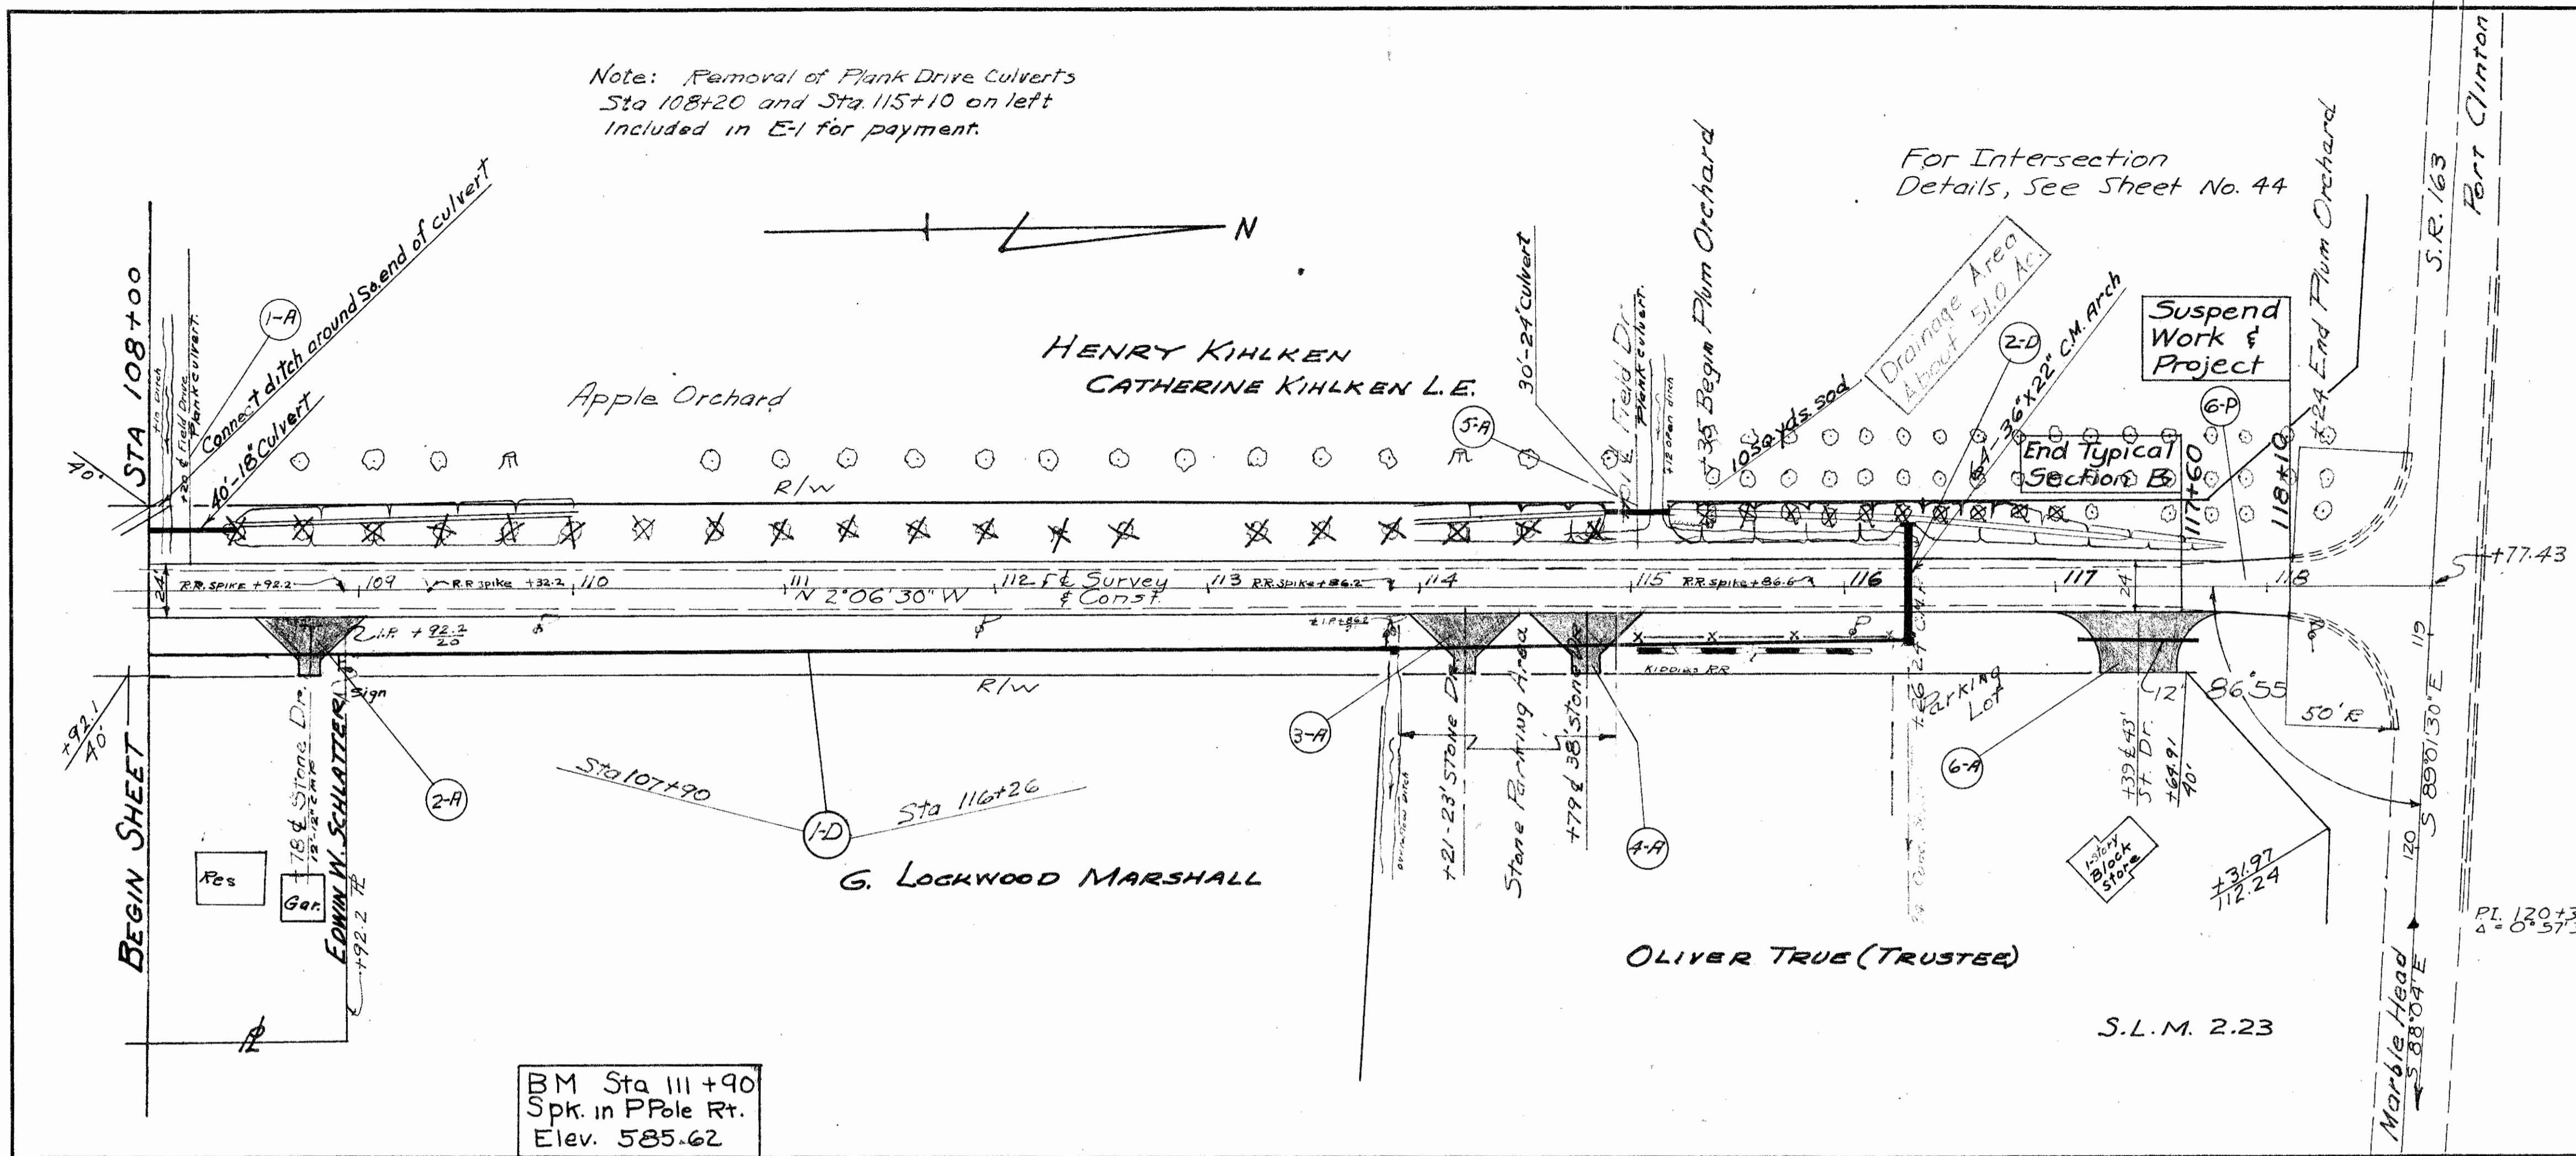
Note: Removal of Plank Drive Culverts Sta 108+20 and Sta. 115+10 on left Included in E-1 for payment.

N

For Intersection Details, See Sheet No. 44

S.R. 163

Port Clinton

STA 108+00

40'

+10 ditch

+20 ℄ Field Drive Plank culvert

1-A

Connect ditch around So. end of culvert

40-18" Culvert

Apple Orchard

HENRY KIHLKEN
CATHERINE KIHLKEN L.E.

5-A

30'-24" culvert

℄ Field Dr. Plank culvert

+12 open ditch

+35 Begin Plum Orchard

105 sq. yds. sod

Drainage Area About 51.0 Ac.

2-D

64-36"x22" C.M. Arch

Suspend Work & Project

6-P

+24 End Plum Orchard

End Typical Section B

117+60

118+10

R/W

24

R.R. SPIKE +92.2

109

R.R. spike +32.2

110

111

N 2°06'30" W

112 ℄ Survey & Const.

113 R.R. Spike +86.2

114

115 R.R. spike +86.6

116

117

24

118

+77.43

I.P. + 92.2 / 20

I.P. +86.2

Stone Parking Area

KIDDIES RR

24" C.M.P.

26 Parking Lot

12'

86°55'

50' R

119

S 89°01'30" E

R/W

+92.1 / 40'

BEGIN SHEET

+78 ℄ Stone Dr. 12'-12" C.M.P.

EDWIN W. SCHLATTER

Sign

2-A

Sta 107+90

1-D

Sta 116+26

3-A

overflow ditch

+21-23' Stone Dr.

+79 ℄ 38' Stone Dr.

4-A

6-A

+39 ℄ 43' St. Dr.

+64.91 / 40'

1-story Block Store

+31.97 / 112.24

120

Res

Gar.

+92.2 ℄

G. LOCKWOOD MARSHALL

OLIVER TRUE (TRUSTEE)

S.L.M. 2.23

Marble Head S 88°04' E

P.I. 120+3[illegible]
Δ = 0°57'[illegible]

BM Sta 111 +90
Spk. in P Pole Rt.
Elev. 585.62